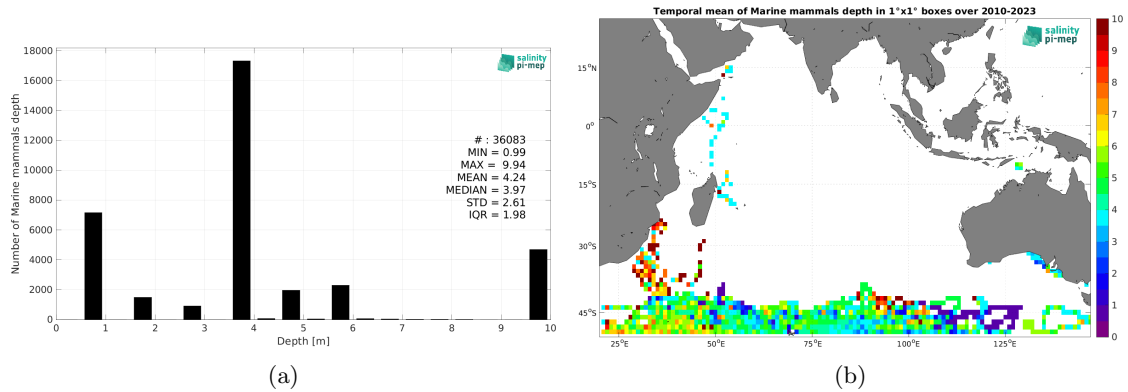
salinity pi-mep

# : 36083
MIN = 0.99
MAX = 9.94
MEAN = 4.24
MEDIAN = 3.97
STD = 2.61
IQR = 1.98

Number of Marine mammals depth

18000
16000
14000
12000
10000
8000
6000
4000
2000
0

0 1 2 3 4 5 6 7 8 9 10

Depth [m]

(a)

Temporal mean of Marine mammals depth in 1°x1° boxes over 2010-2023

salinity pi-mep

15°N
0°
15°S
30°S
45°S

25°E 50°E 75°E 100°E 125°E

10
9
8
7
6
5
4
3
2
1
0

(b)